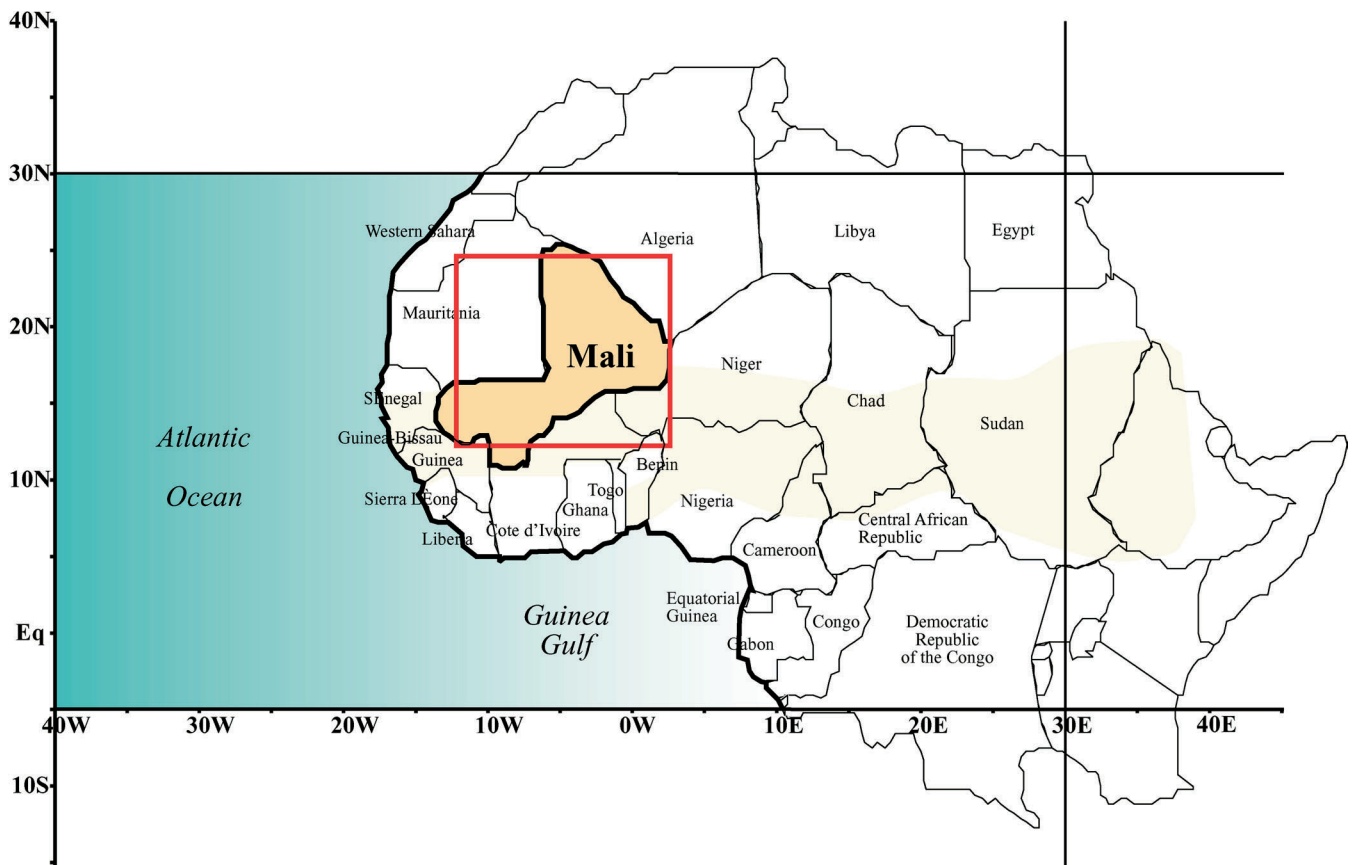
40N
30N
20N
10N
Eq
10S
40W 30W 20W 10W 0W 10E 20E 30E 40E

Western Sahara
Algeria
Libya
Egypt
Mauritania
Mali
Niger
Senegal
Chad
Sudan
Atlantic Ocean
Guinea-Bissau
Guinea
Benin
Togo
Sierra LÈone
Ghana
Nigeria
Cote d'Ivoire
Liberia
Central African Republic
Cameroon
Guinea Gulf
Equatorial Guinea
Congo
Democratic Republic of the Congo
Gabon